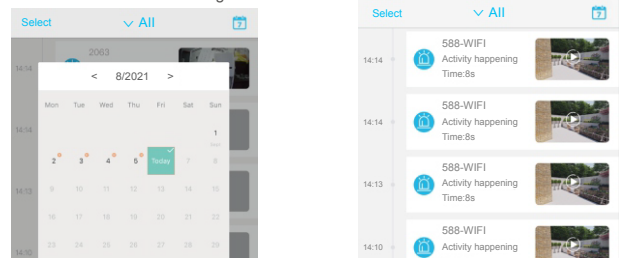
Select ∨ All 7

14:14 2063

14:14

14:13

14:10

< 8/2021 >

| Mon | Tue | Wed | Thu | Fri | Sat | Sun |
|---|---|---|---|---|---|---|
| | | | | | | 1 |
| 2 | 3 | 4 | 5 | Today | 7 | 8 |
| 9 | 10 | 11 | 12 | 13 | 14 | 15 |
| 16 | 17 | 18 | 19 | 20 | 21 | 22 |
| 23 | 24 | 25 | 26 | 27 | 28 | 29 |

Select ∨ All 7

14:14 588-WIFI Activity happening Time:8s

14:14 588-WIFI Activity happening Time:8s

14:13 588-WIFI Activity happening Time:8s

14:10 588-WIFI Activity happening